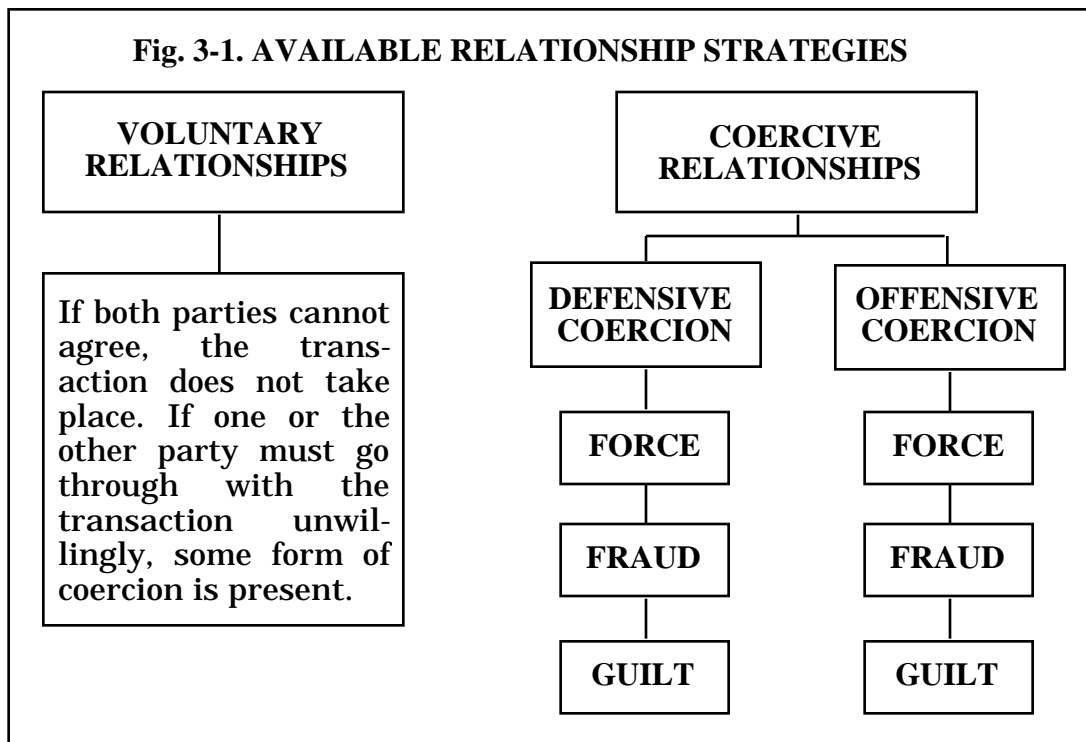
Fig. 3-1. AVAILABLE RELATIONSHIP STRATEGIES

VOLUNTARY RELATIONSHIPS

If both parties cannot agree, the transaction does not take place. If one or the other party must go through with the transaction unwillingly, some form of coercion is present.

COERCIVE RELATIONSHIPS

DEFENSIVE COERCION

FORCE

FRAUD

GUILT

OFFENSIVE COERCION

FORCE

FRAUD

GUILT